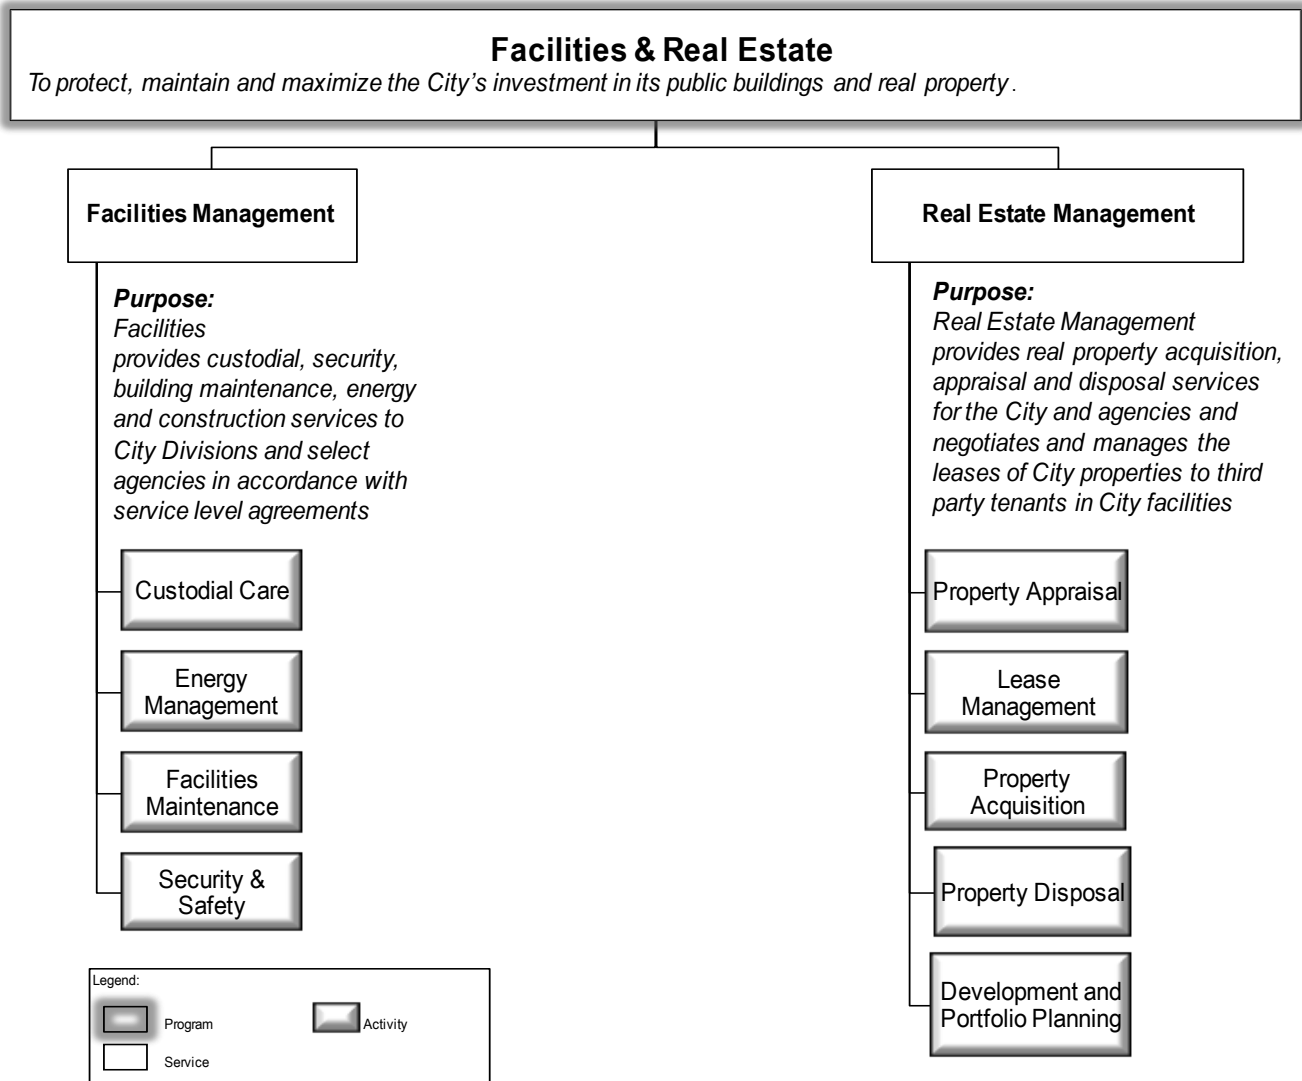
Facilities & Real Estate

To protect, maintain and maximize the City's investment in its public buildings and real property.

Facilities Management

Purpose:
Facilities provides custodial, security, building maintenance, energy and construction services to City Divisions and select agencies in accordance with service level agreements

Custodial Care

Energy Management

Facilities Maintenance

Security & Safety

Real Estate Management

Purpose:
Real Estate Management provides real property acquisition, appraisal and disposal services for the City and agencies and negotiates and manages the leases of City properties to third party tenants in City facilities

Property Appraisal

Lease Management

Property Acquisition

Property Disposal

Development and Portfolio Planning

Legend:
Program
Activity
Service